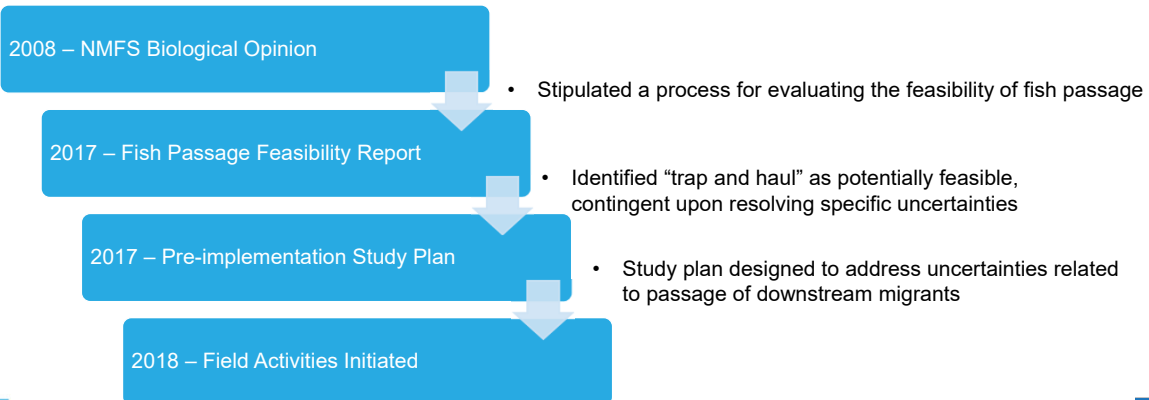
2008 – NMFS Biological Opinion

• Stipulated a process for evaluating the feasibility of fish passage

2017 – Fish Passage Feasibility Report

• Identified “trap and haul” as potentially feasible, contingent upon resolving specific uncertainties

2017 – Pre-implementation Study Plan

• Study plan designed to address uncertainties related to passage of downstream migrants

2018 – Field Activities Initiated